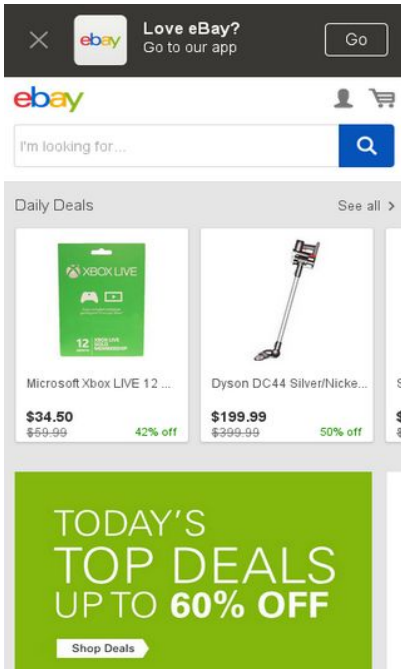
ebay Love eBay?
Go to our app
Go

ebay

I'm looking for...

Daily Deals
See all >

XBOX LIVE
12

Microsoft Xbox LIVE 12 ...
$34.50
$59.99
42% off

Dyson DC44 Silver/Nicke...
$199.99
$399.99
50% off

TODAY'S
TOP DEALS
UP TO 60% OFF
Shop Deals